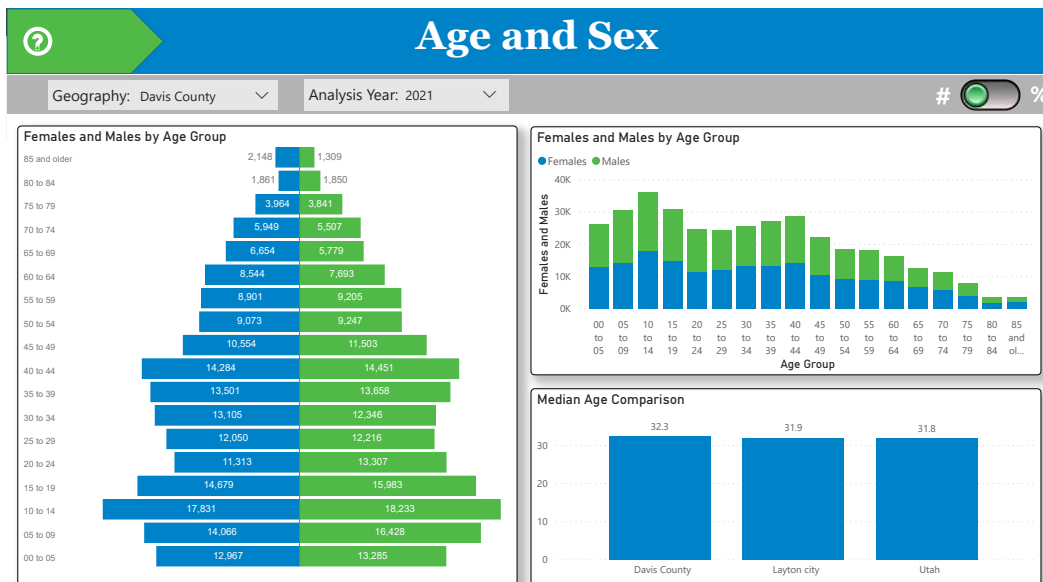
Age and Sex

Geography: Davis County

Analysis Year: 2021

# %

Females and Males by Age Group

| Age Group | Females | Males |
|---|---|---|
| 85 and older | 2,148 | 1,309 |
| 80 to 84 | 1,861 | 1,850 |
| 75 to 79 | 3,964 | 3,841 |
| 70 to 74 | 5,949 | 5,507 |
| 65 to 69 | 6,654 | 5,779 |
| 60 to 64 | 8,544 | 7,693 |
| 55 to 59 | 8,901 | 9,205 |
| 50 to 54 | 9,073 | 9,247 |
| 45 to 49 | 10,554 | 11,503 |
| 40 to 44 | 14,284 | 14,451 |
| 35 to 39 | 13,501 | 13,658 |
| 30 to 34 | 13,105 | 12,346 |
| 25 to 29 | 12,050 | 12,216 |
| 20 to 24 | 11,313 | 13,307 |
| 15 to 19 | 14,679 | 15,983 |
| 10 to 14 | 17,831 | 18,233 |
| 05 to 09 | 14,066 | 16,428 |
| 00 to 05 | 12,967 | 13,285 |

Females and Males by Age Group

Females Males

40K 30K 20K 10K 0K

Females and Males

00 to 05, 05 to 09, 10 to 14, 15 to 19, 20 to 24, 25 to 29, 30 to 34, 35 to 39, 40 to 44, 45 to 49, 50 to 54, 55 to 59, 60 to 64, 65 to 69, 70 to 74, 75 to 79, 80 to 84, 85 and ol...

Age Group

Median Age Comparison

30 20 10 0

| Davis County | Layton city | Utah |
|---|---|---|
| 32.3 | 31.9 | 31.8 |